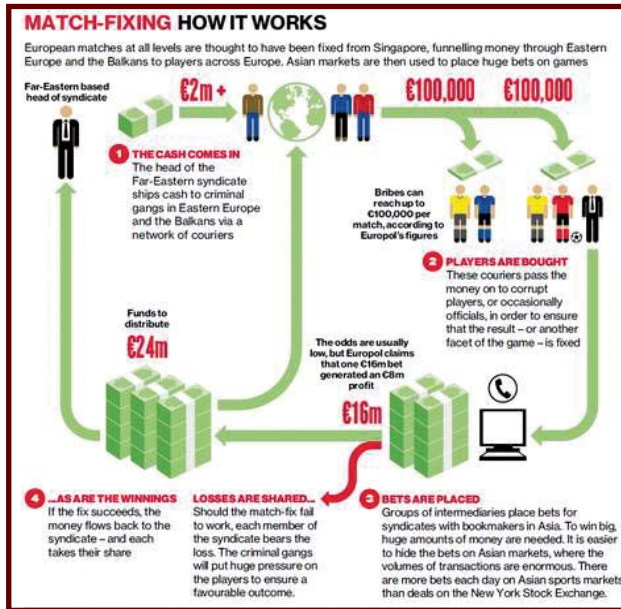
MATCH-FIXING HOW IT WORKS

European matches at all levels are thought to have been fixed from Singapore, funnelling money through Eastern Europe and the Balkans to players across Europe. Asian markets are then used to place huge bets on games

Far-Eastern based head of syndicate

€2m +

€100,000 €100,000

1 THE CASH COMES IN
The head of the Far-Eastern syndicate ships cash to criminal gangs in Eastern Europe and the Balkans via a network of couriers

Bribes can reach up to €100,000 per match, according to Europol's figures

2 PLAYERS ARE BOUGHT
These couriers pass the money on to corrupt players, or occasionally officials, in order to ensure that the result – or another facet of the game – is fixed

Funds to distribute

€24m

The odds are usually low, but Europol claims that one €16m bet generated an €8m profit

€16m

4 ...AS ARE THE WINNINGS
If the fix succeeds, the money flows back to the syndicate – and each takes their share

LOSSES ARE SHARED...
Should the match-fix fail to work, each member of the syndicate bears the loss. The criminal gangs will put huge pressure on the players to ensure a favourable outcome.

3 BETS ARE PLACED
Groups of intermediaries place bets for syndicates with bookmakers in Asia. To win big, huge amounts of money are needed. It is easier to hide the bets on Asian markets, where the volumes of transactions are enormous. There are more bets each day on Asian sports markets than deals on the New York Stock Exchange.